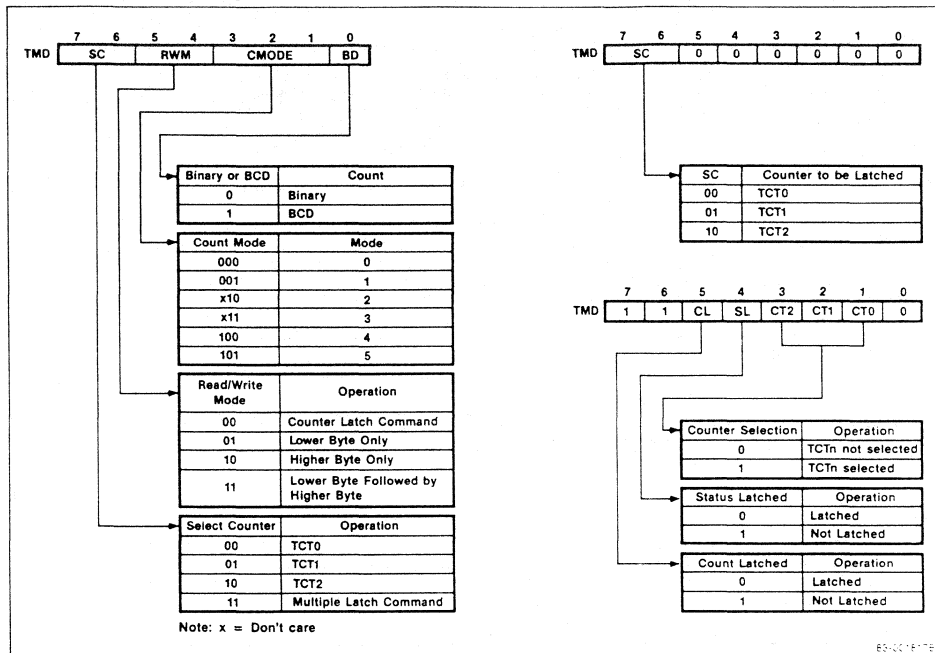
7 6 5 4 3 2 1 0

TMD

| SC | RWM | CMODE | BD |
|---|---|---|---|

| Binary or BCD | Count |
|---|---|
| 0 | Binary |
| 1 | BCD |

| Count Mode | Mode |
|---|---|
| 000 | 0 |
| 001 | 1 |
| x10 | 2 |
| x11 | 3 |
| 100 | 4 |
| 101 | 5 |

| Read/Write Mode | Operation |
|---|---|
| 00 | Counter Latch Command |
| 01 | Lower Byte Only |
| 10 | Higher Byte Only |
| 11 | Lower Byte Followed by Higher Byte |

| Select Counter | Operation |
|---|---|
| 00 | TCT0 |
| 01 | TCT1 |
| 10 | TCT2 |
| 11 | Multiple Latch Command |

Note: x = Don't care

7 6 5 4 3 2 1 0

TMD

| SC | 0 | 0 | 0 | 0 | 0 | 0 |
|---|---|---|---|---|---|---|

| SC | Counter to be Latched |
|---|---|
| 00 | TCT0 |
| 01 | TCT1 |
| 10 | TCT2 |

7 6 5 4 3 2 1 0

TMD

| 1 | 1 | CL | SL | CT2 | CT1 | CT0 | 0 |
|---|---|---|---|---|---|---|---|

| Counter Selection | Operation |
|---|---|
| 0 | TCTn not selected |
| 1 | TCTn selected |

| Status Latched | Operation |
|---|---|
| 0 | Latched |
| 1 | Not Latched |

| Count Latched | Operation |
|---|---|
| 0 | Latched |
| 1 | Not Latched |

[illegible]